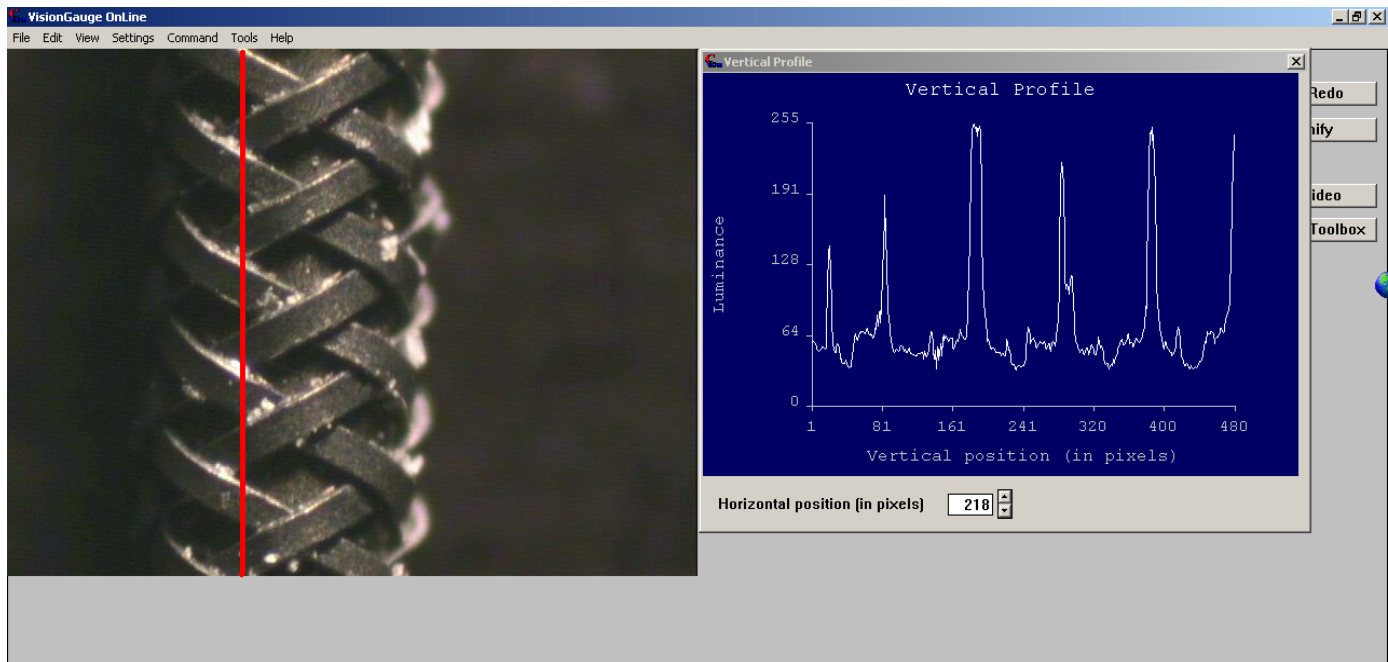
VisionGauge OnLine

File Edit View Settings Command Tools Help

Vertical Profile

Vertical Profile

255
191
128
64
0

Luminance

1 81 161 241 320 400 480

Vertical position (in pixels)

Horizontal position (in pixels) 218

Redo
nify
ideo
Toolbox